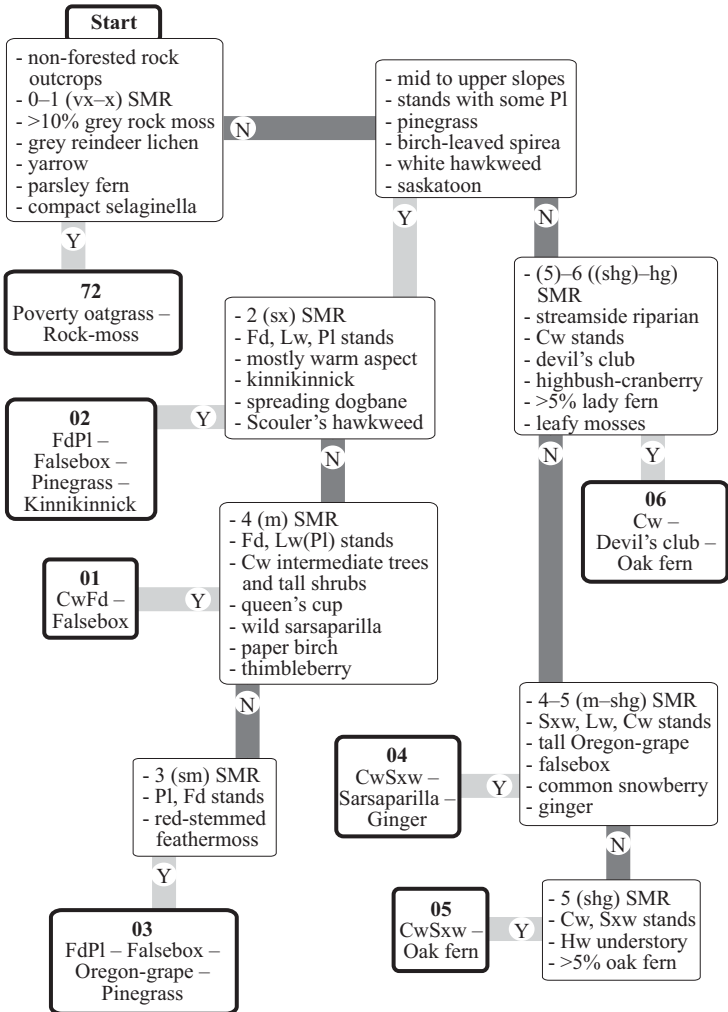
Start

- non-forested rock outcrops
- 0–1 (vx–x) SMR
- >10% grey rock moss
- grey reindeer lichen
- yarrow
- parsley fern
- compact selaginella

N

- mid to upper slopes
- stands with some Pl
- pinegrass
- birch-leaved spirea
- white hawkweed
- saskatoon

Y

72
Poverty oatgrass – Rock-moss

Y

N

- (5)–6 ((shg)–hg) SMR
- streamside riparian
- Cw stands
- devil's club
- highbush-cranberry
- >5% lady fern
- leafy mosses

- 2 (sx) SMR
- Fd, Lw, Pl stands
- mostly warm aspect
- kinnikinnick
- spreading dogbane
- Scouler's hawkweed

Y

02
FdPl – Falsebox – Pinegrass – Kinnikinnick

N

N

Y

06
Cw – Devil's club – Oak fern

- 4 (m) SMR
- Fd, Lw(Pl) stands
- Cw intermediate trees and tall shrubs
- queen's cup
- wild sarsaparilla
- paper birch
- thimbleberry

Y

01
CwFd – Falsebox

N

- 4–5 (m–shg) SMR
- Sxw, Lw, Cw stands
- tall Oregon-grape
- falsebox
- common snowberry
- ginger

Y

04
CwSxw – Sarsaparilla – Ginger

- 3 (sm) SMR
- Pl, Fd stands
- red-stemmed feathermoss

N

Y

- 5 (shg) SMR
- Cw, Sxw stands
- Hw understory
- >5% oak fern

Y

05
CwSxw – Oak fern

03
FdPl – Falsebox – Oregon-grape – Pinegrass